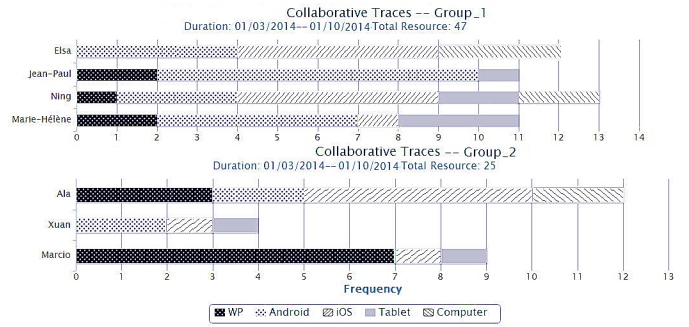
Collaborative Traces -- Group_1
Duration: 01/03/2014-- 01/10/2014 Total Resource: 47

Elsa
Jean-Paul
Ning
Marie-Hélène

0 1 2 3 4 5 6 7 8 9 10 11 12 13 14

Collaborative Traces -- Group_2
Duration: 01/03/2014-- 01/10/2014 Total Resource: 25

Ala
Xuan
Marcio

0 1 2 3 4 5 6 7 8 9 10 11 12 13
Frequency

WP Android iOS Tablet Computer